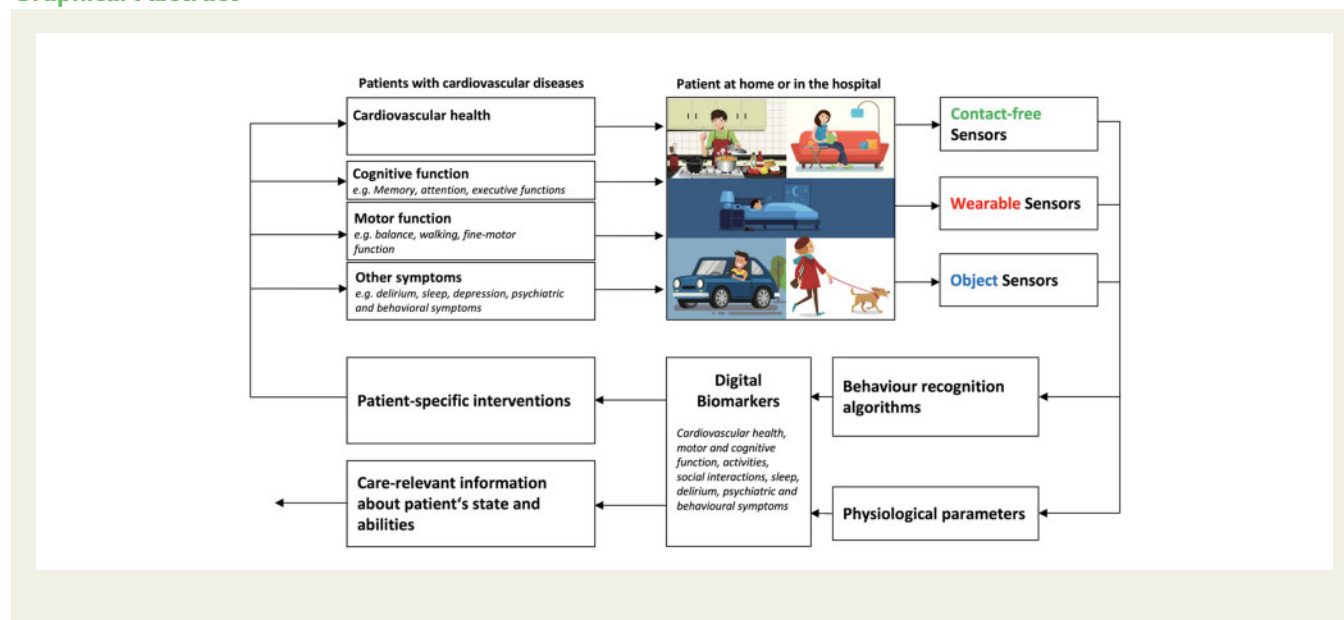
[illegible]

Patients with cardiovascular diseases

Cardiovascular health

Cognitive function
e.g. Memory, attention, executive functions

Motor function
e.g. balance, walking, fine-motor function

Other symptoms
e.g. delirium, sleep, depression, psychiatric and behavioral symptoms

Patient at home or in the hospital

Contact-free Sensors

Wearable Sensors

Object Sensors

Patient-specific interventions

Digital Biomarkers

Cardiovascular health, motor and cognitive function, activities, social interactions, sleep, delirium, psychiatric and behavioural symptoms

Behaviour recognition algorithms

Care-relevant information about patient's state and abilities

Physiological parameters